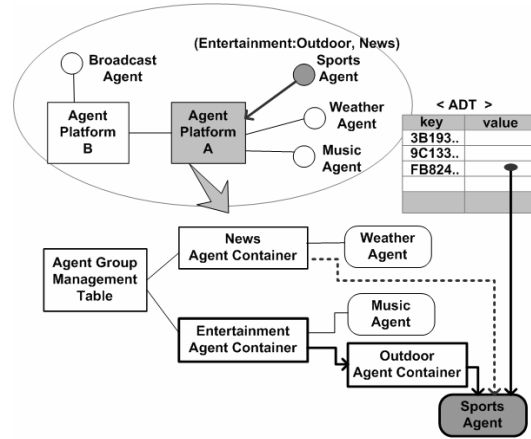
(Entertainment:Outdoor, News)

Broadcast Agent

Sports Agent

Agent Platform B

Agent Platform A

Weather Agent

Music Agent

< ADT >

| key | value |
|---|---|
| 3B193.. | |
| 9C133.. | |
| FB824.. | |
| | |
| | |

Agent Group Management Table

News Agent Container

Weather Agent

Music Agent

Entertainment Agent Container

Outdoor Agent Container

Sports Agent